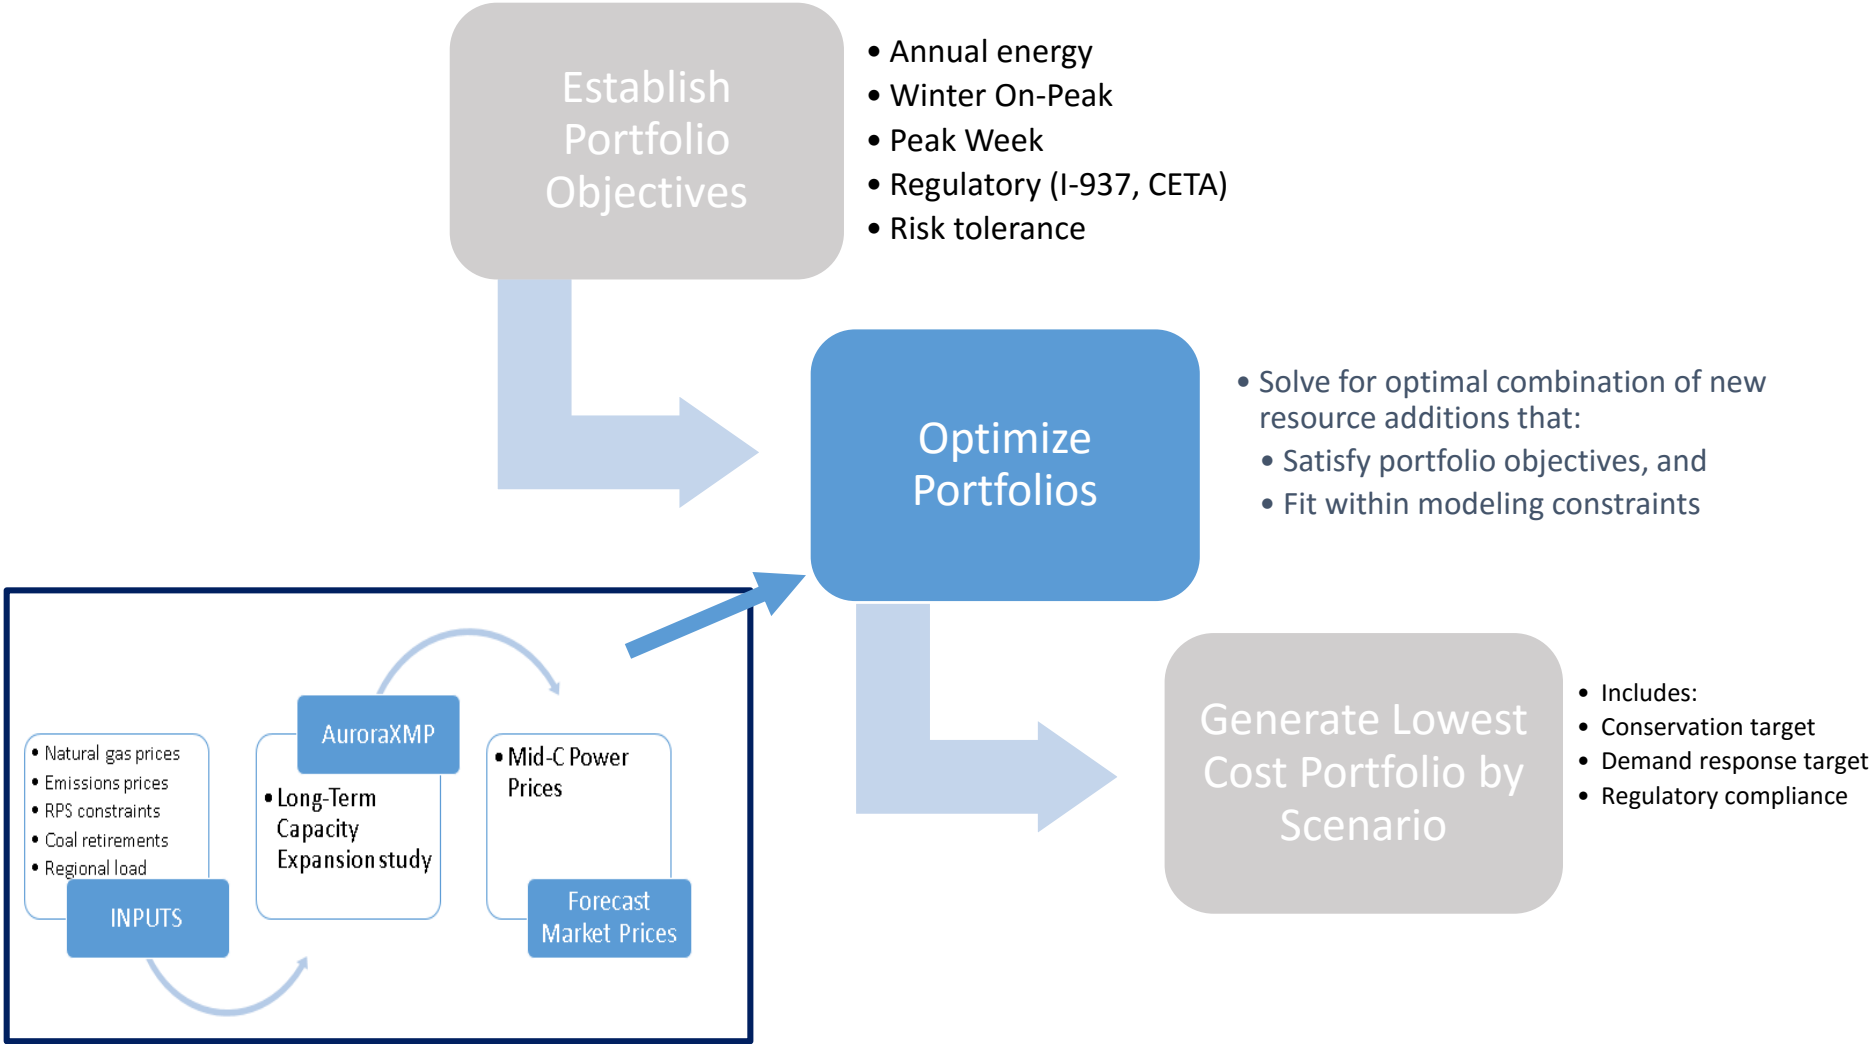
Establish Portfolio Objectives

• Annual energy
• Winter On-Peak
• Peak Week
• Regulatory (I-937, CETA)
• Risk tolerance

Optimize Portfolios

• Solve for optimal combination of new resource additions that:
• Satisfy portfolio objectives, and
• Fit within modeling constraints

• Natural gas prices
• Emissions prices
• RPS constraints
• Coal retirements
• Regional load

INPUTS

AuroraXMP

• Long-Term Capacity Expansion study

• Mid-C Power Prices

Forecast Market Prices

Generate Lowest Cost Portfolio by Scenario

• Includes:
• Conservation target
• Demand response target
• Regulatory compliance